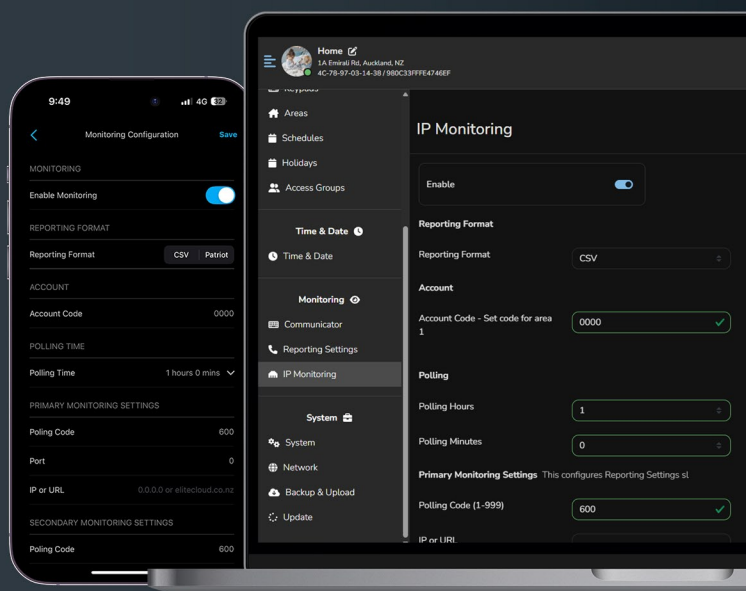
9:49

4G 32

Monitoring Configuration

Save

MONITORING

Enable Monitoring

REPORTING FORMAT

Reporting Format

CSV

Patriot

ACCOUNT

Account Code

0000

POLLING TIME

Polling Time

1 hours 0 mins

PRIMARY MONITORING SETTINGS

Poling Code

600

Port

0

IP or URL

0.0.0.0 or elitecloud.co.nz

SECONDARY MONITORING SETTINGS

Poling Code

600

Home

1A Emirali Rd, Auckland, NZ

4C-78-97-03-14-38 / 980C33FFFE4746EF

Keypads

Areas

Schedules

Holidays

Access Groups

Time & Date

Time & Date

Monitoring

Communicator

Reporting Settings

IP Monitoring

System

System

Network

Backup & Upload

Update

IP Monitoring

Enable

Reporting Format

Reporting Format

CSV

Account

Account Code - Set code for area 1

0000

Polling

Polling Hours

1

Polling Minutes

0

Primary Monitoring Settings This configures Reporting Settings sl

Polling Code (1-999)

600

IP or URL